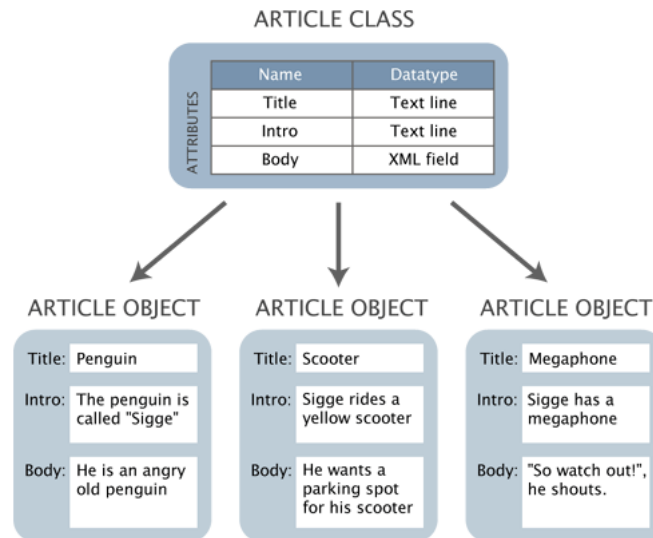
ARTICLE CLASS

ATTRIBUTES

| Name | Datatype |
|---|---|
| Title | Text line |
| Intro | Text line |
| Body | XML field |

ARTICLE OBJECT

Title: Penguin

Intro: The penguin is called "Sigge"

Body: He is an angry old penguin

ARTICLE OBJECT

Title: Scooter

Intro: Sigge rides a yellow scooter

Body: He wants a parking spot for his scooter

ARTICLE OBJECT

Title: Megaphone

Intro: Sigge has a megaphone

Body: "So watch out!", he shouts.